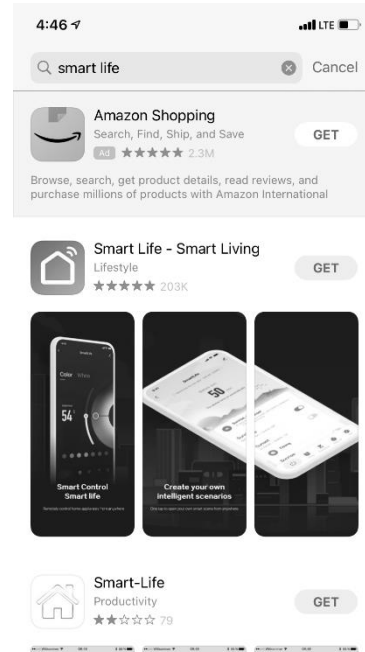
4:46
LTE

smart life
Cancel

Amazon Shopping
Search, Find, Ship, and Save
Ad ★★★★★ 2.3M
GET

Browse, search, get product details, read reviews, and purchase millions of products with Amazon International

Smart Life - Smart Living
Lifestyle
★★★★★ 203K
GET

Color
54°

Smart Control
Smart life

50

Create your own
intelligent scenarios

Smart-Life
Productivity
★★☆☆☆ 79
GET